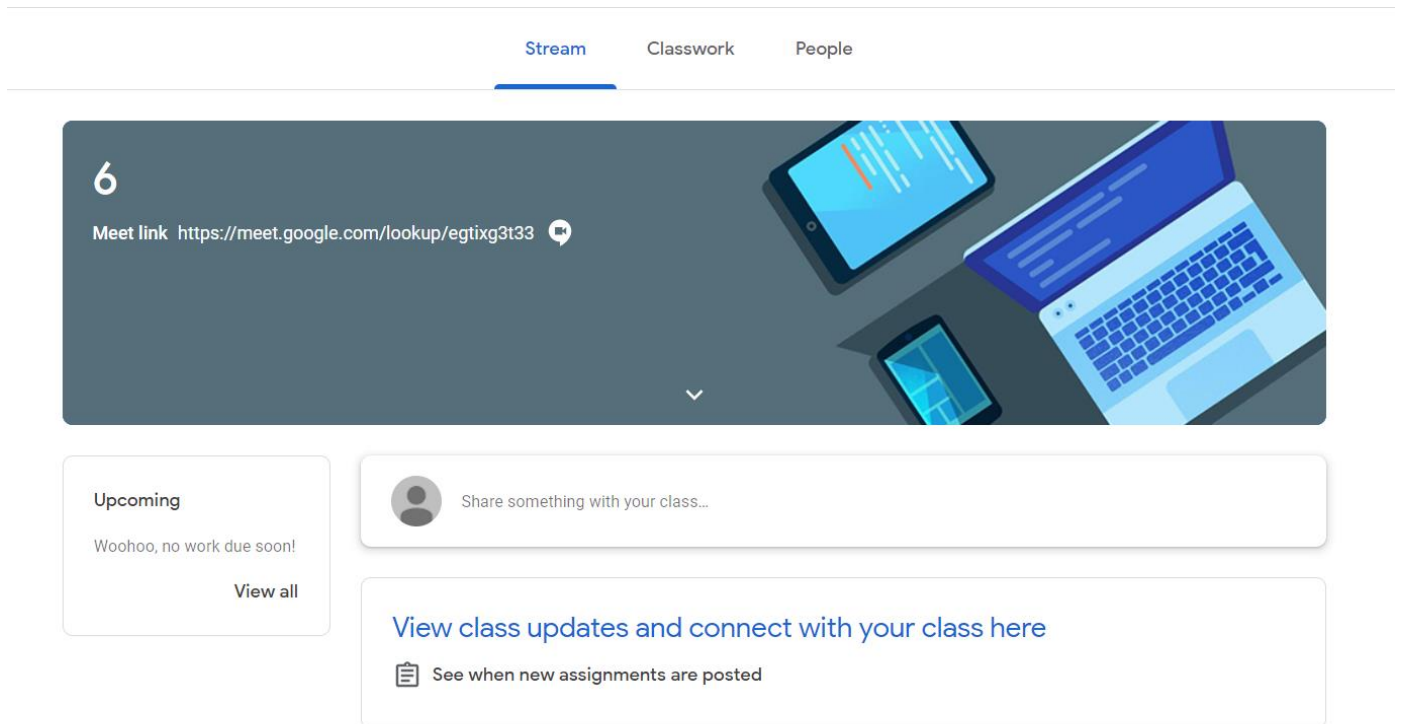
Stream Classwork People

6

Meet link https://meet.google.com/lookup/egtixg3t33

Upcoming

Woohoo, no work due soon!

View all

Share something with your class...

View class updates and connect with your class here

See when new assignments are posted